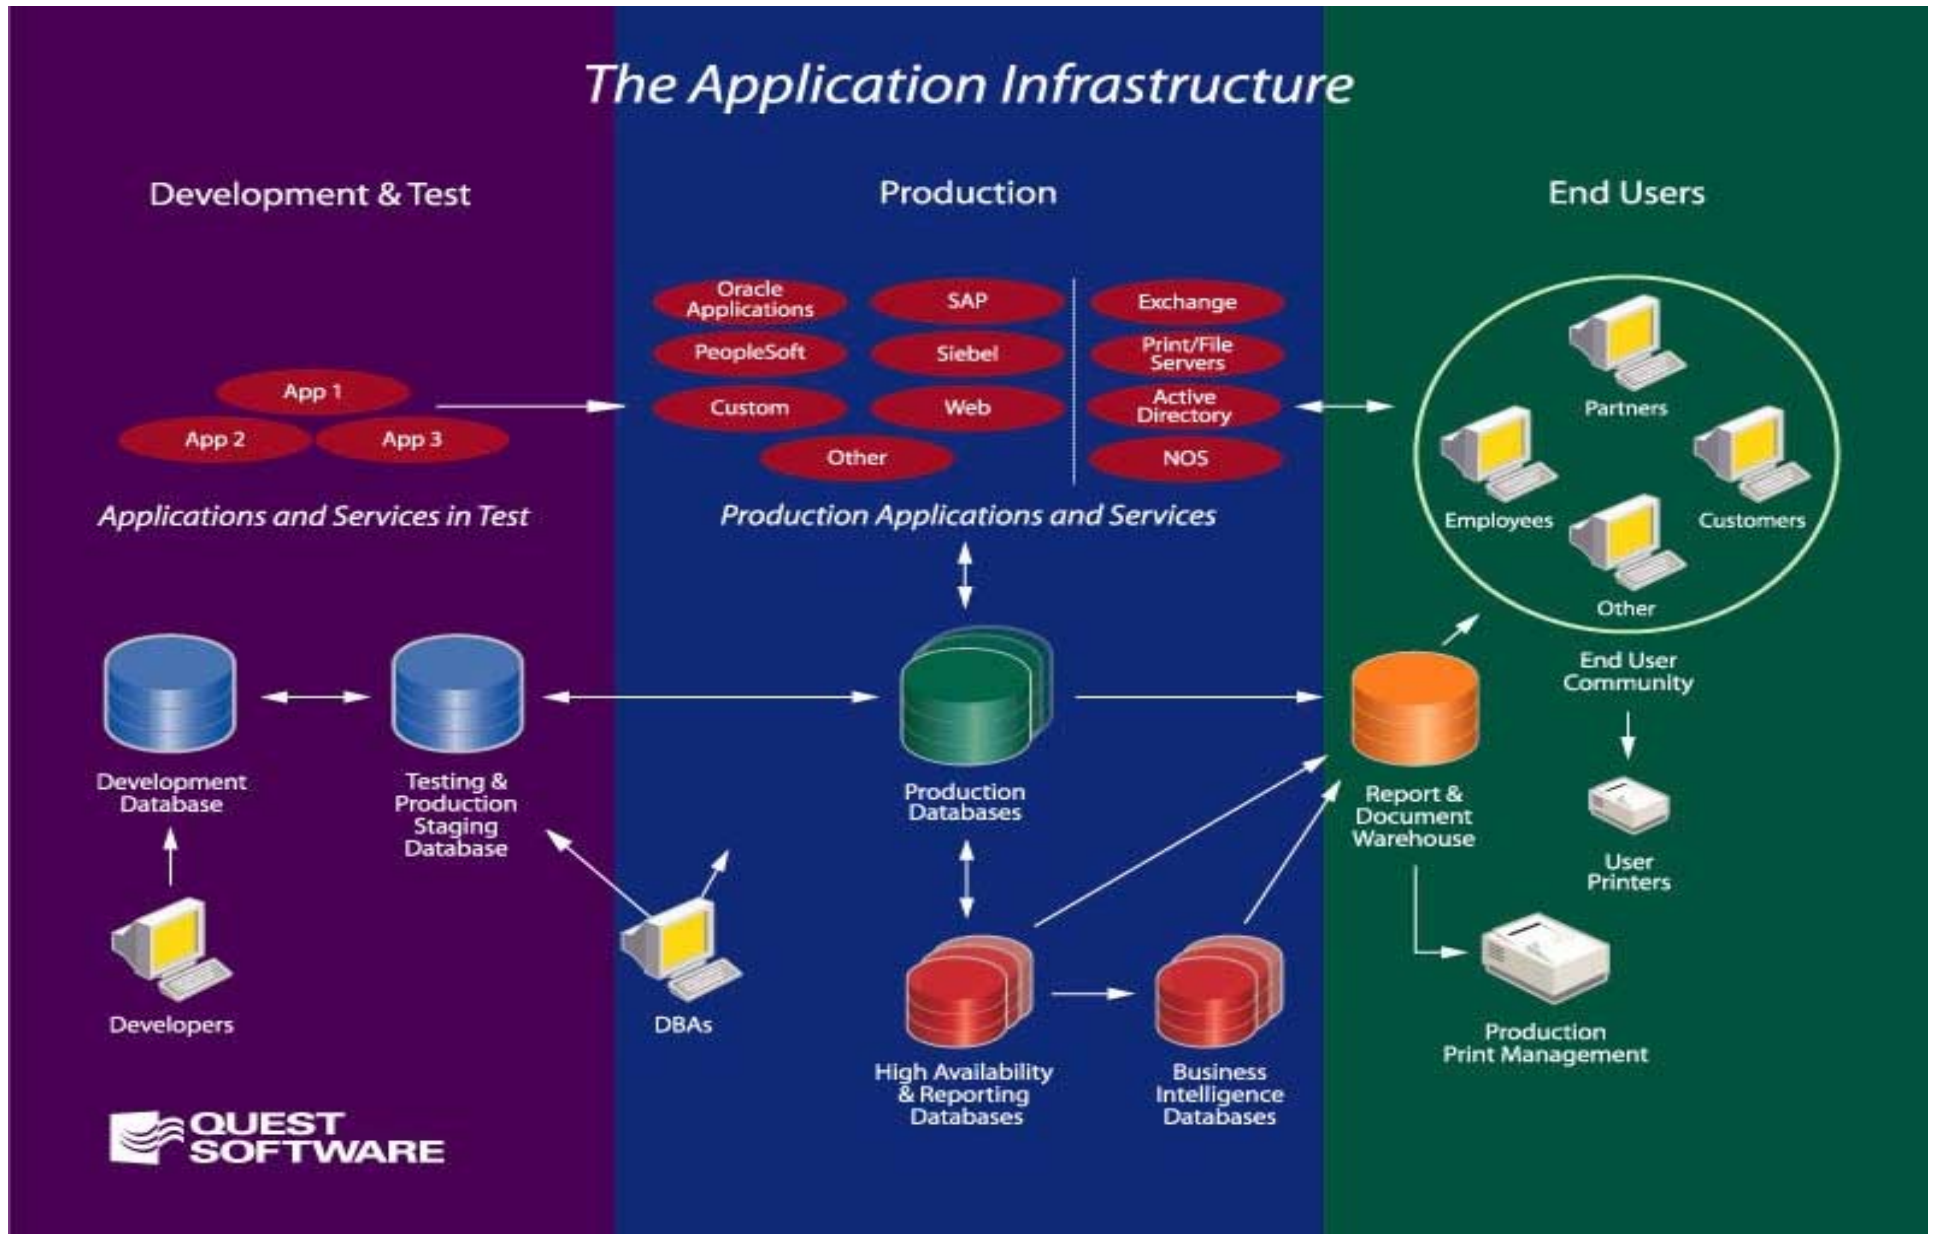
The Application Infrastructure

Development & Test

Production

End Users

App 1
App 2
App 3

Applications and Services in Test

Oracle Applications
SAP
PeopleSoft
Siebel
Custom
Web
Other

Exchange
Print/File Servers
Active Directory
NOS

Production Applications and Services

Partners
Employees
Customers
Other

End User Community

Development Database

Testing & Production Staging Database

Production Databases

Report & Document Warehouse

User Printers

Developers

DBAs

High Availability & Reporting Databases

Business Intelligence Databases

Production Print Management

QUEST SOFTWARE